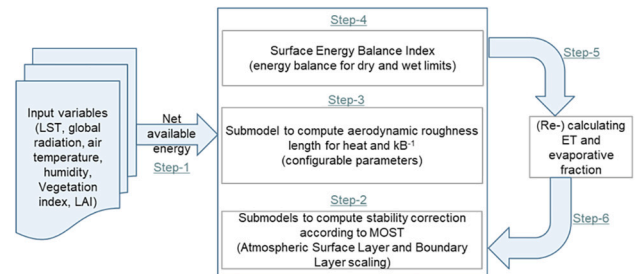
Input variables (LST, global radiation, air temperature, humidity, Vegetation index, LAI)

Net available energy

Step-1

Step-4

Surface Energy Balance Index (energy balance for dry and wet limits)

Step-3

Submodel to compute aerodynamic roughness length for heat and kB$^{-1}$ (configurable parameters)

Step-2

Submodels to compute stability correction according to MOST (Atmospheric Surface Layer and Boundary Layer scaling)

Step-5

(Re-) calculating ET and evaporative fraction

Step-6